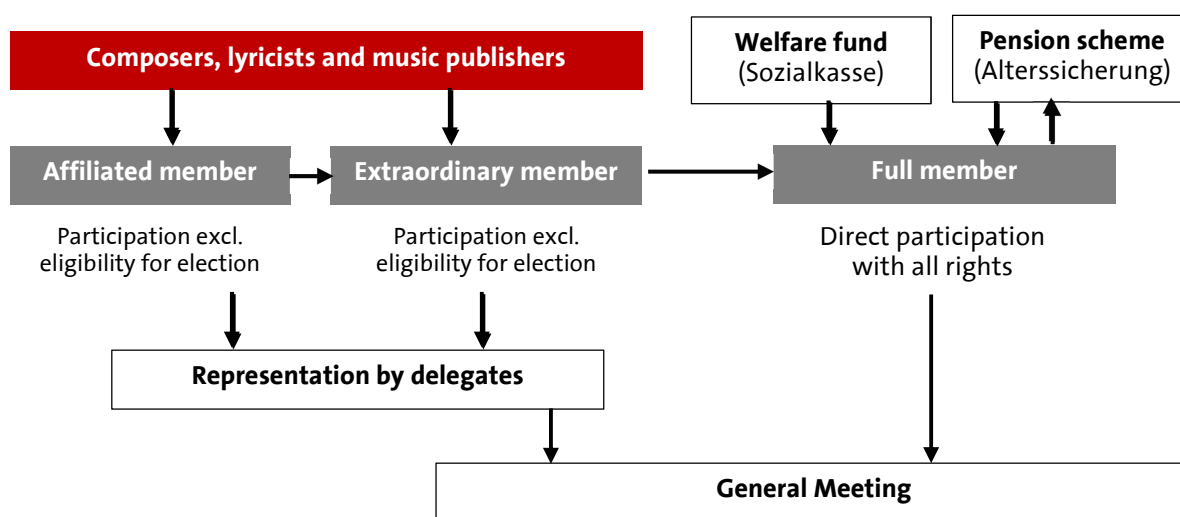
Composers, lyricists and music publishers

Welfare fund
(Sozialkasse)

Pension scheme
(Alterssicherung)

Affiliated member

Extraordinary member

Full member

Participation excl. eligibility for election

Participation excl. eligibility for election

Direct participation with all rights

Representation by delegates

General Meeting